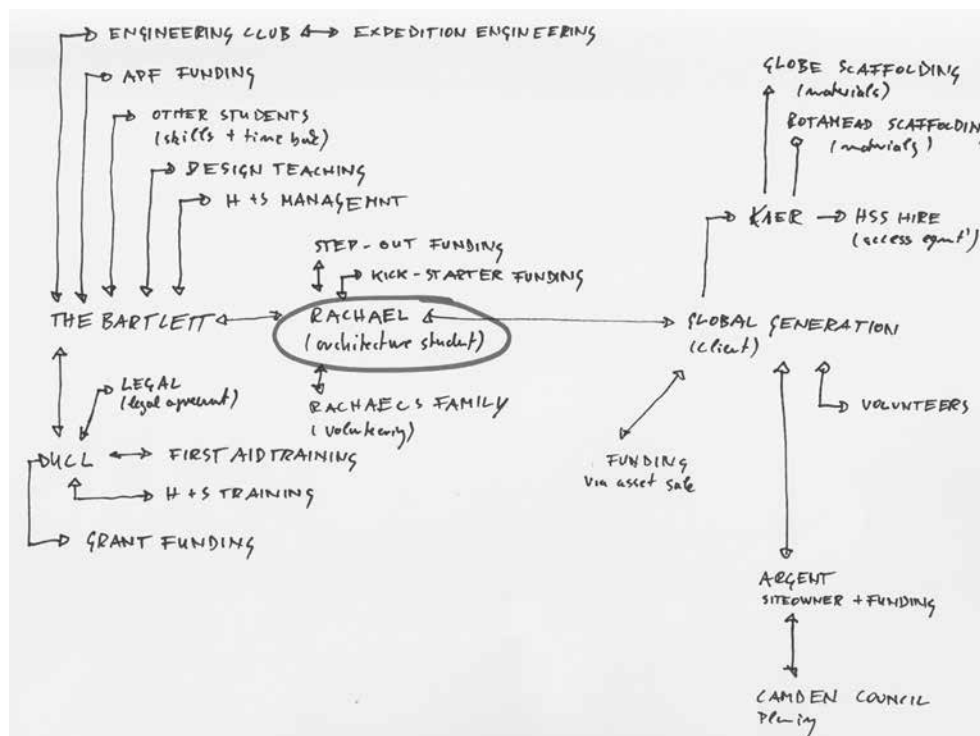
ENGINEERING CLUB ↔ EXPEDITION ENGINEERING

APF FUNDING

OTHER STUDENTS (skills + time bank)

DESIGN TEACHING

H + S MANAGEMNT

STEP - OUT FUNDING

KICK - STARTER FUNDING

THE BARTLETT

RACHAEL (architecture student)

GLOBAL GENERATION (client)

RACHAELS FAMILY (volunteering)

LEGAL (legal agreement)

UCL

FIRST AID TRAINING

H + S TRAINING

GRANT FUNDING

FUNDING Via asset sale

GLOBE SCAFFOLDING (materials)

ROTAHEAD SCAFFOLDIN (materials)

KAER

HSS HIRE (access eqmt')

VOLUNTEERS

ARGENT SITEOWNER + FUNDING

CAMDEN COUNCIL Planning